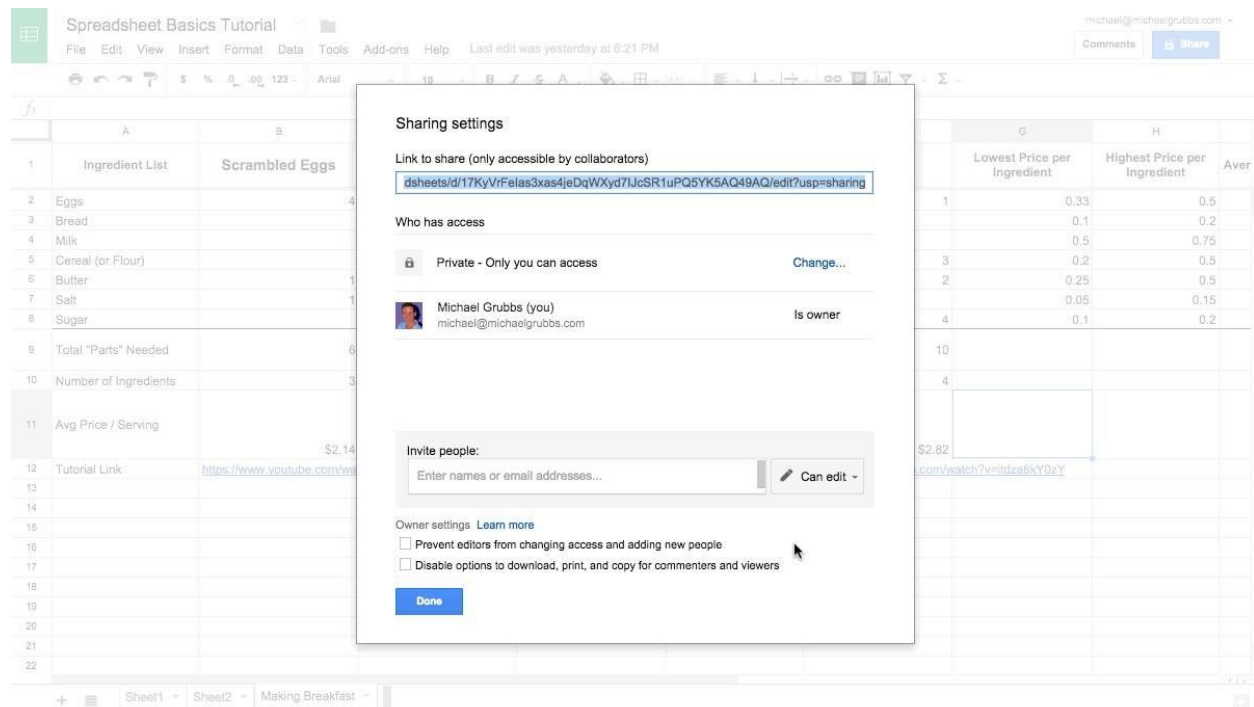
Spreadsheet Basics Tutorial
File Edit View Insert Format Data Tools Add-ons Help Last edit was yesterday at 6:21 PM
michael@michaelgrubbs.com
Comments
Share
$ % .0 .00 123 Arial 10 B I S A Σ

| | A | B | | G | H | |
|---|---|---|---|---|---|---|
| 1 | Ingredient List | Scrambled Eggs | | Lowest Price per Ingredient | Highest Price per Ingredient | Aver |
| 2 | Eggs | 4 | 1 | 0.33 | 0.5 | |
| 3 | Bread | | | 0.1 | 0.2 | |
| 4 | Milk | | | 0.5 | 0.75 | |
| 5 | Cereal (or Flour) | | 3 | 0.2 | 0.5 | |
| 6 | Butter | 1 | 2 | 0.25 | 0.5 | |
| 7 | Salt | 1 | | 0.05 | 0.15 | |
| 8 | Sugar | | 4 | 0.1 | 0.2 | |
| 9 | Total "Parts" Needed | 6 | 10 | | | |
| 10 | Number of Ingredients | 3 | 4 | | | |
| 11 | Avg Price / Serving | $2.14 | $2.82 | | | |
| 12 | Tutorial Link | https://www.youtube.com/wa | .com/watch?v=itdza8kY0zY | | | |

13 14 15 16 17 18 19 20 21 22

Sharing settings
Link to share (only accessible by collaborators)
dsheets/d/17KyVrFelas3xas4jeDqWXyd7IJcSR1uPQ5YK5AQ49AQ/edit?usp=sharing
Who has access
Private - Only you can access
Change...
Michael Grubbs (you)
michael@michaelgrubbs.com
Is owner
Invite people:
Enter names or email addresses...
Can edit
Owner settings Learn more
Prevent editors from changing access and adding new people
Disable options to download, print, and copy for commenters and viewers
Done

Sheet1 Sheet2 Making Breakfast